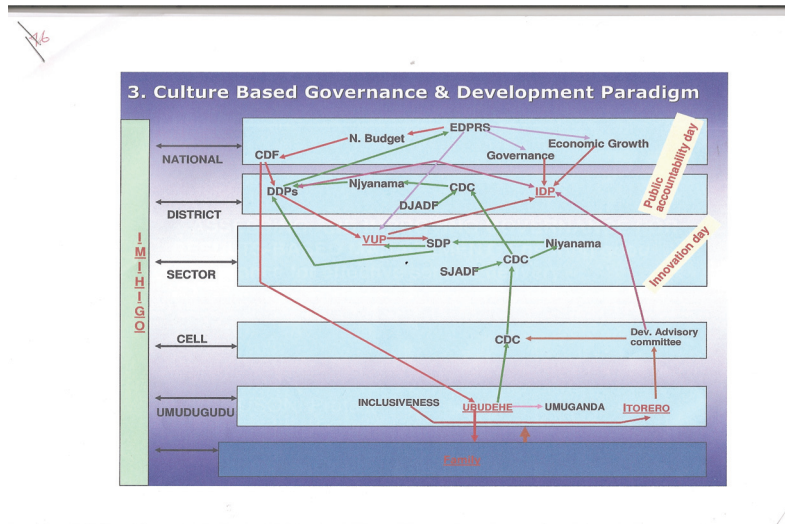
16

3. Culture Based Governance & Development Paradigm

IMIHIGO

NATIONAL
DISTRICT
SECTOR
CELL
UMUDUGUDU

N. Budget
EDPRS
Economic Growth
CDF
Governance
DDPs
Njyanama
CDC
IDP
DJADF
VUP
SDP
Njyanama
CDC
SJADF
CDC
Dev. Advisory committee
INCLUSIVENESS
UBUDEHE
UMUGANDA
ITORERO
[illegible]

Public accountability day
Innovation day